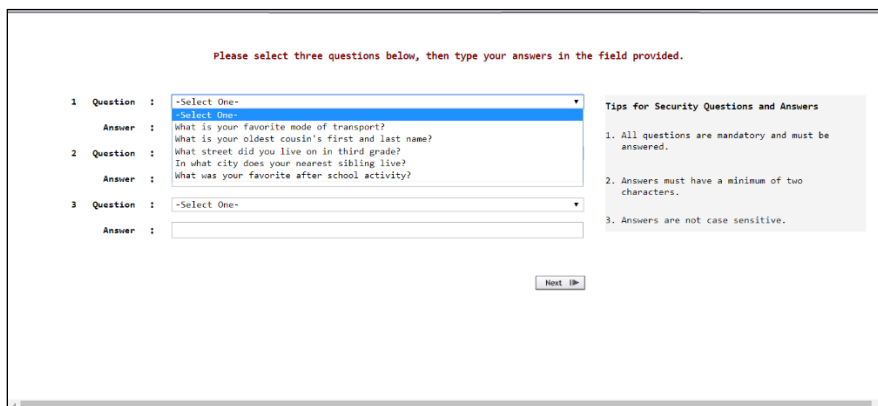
Please select three questions below, then type your answers in the field provided.

1 Question : -Select One-

-Select One-
What is your favorite mode of transport?
What is your oldest cousin's first and last name?
What street did you live on in third grade?
In what city does your nearest sibling live?
What was your favorite after school activity?

Answer :

2 Question :

Answer :

3 Question : -Select One-

Answer :

Next

Tips for Security Questions and Answers

1. All questions are mandatory and must be answered.

2. Answers must have a minimum of two characters.

3. Answers are not case sensitive.